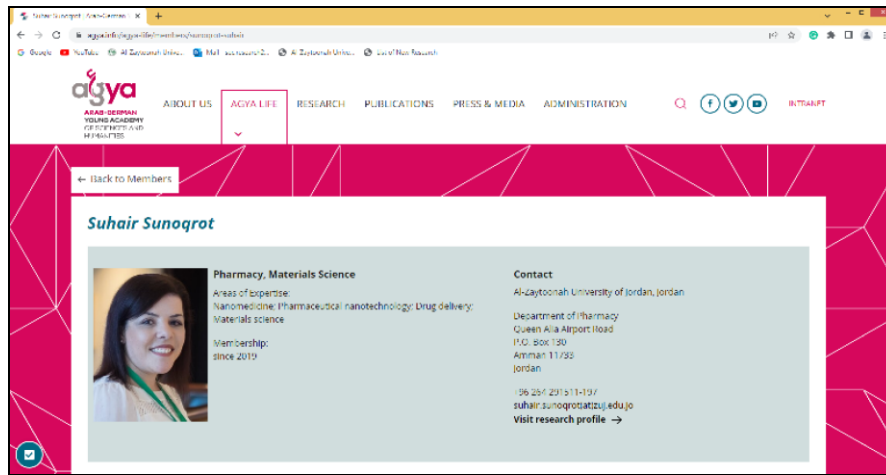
Suhair Sunoqrot - Arab-German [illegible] ×

agya.info/agya-life/members/sunoqrot-suhair

Google YouTube Al Zaytoonah Unive... Mail - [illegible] Al Zaytoonah Unive... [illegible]

agya
ARAB-GERMAN YOUNG ACADEMY OF SCIENCES AND HUMANITIES

ABOUT US AGYA LIFE RESEARCH PUBLICATIONS PRESS & MEDIA ADMINISTRATION INTRANET

← Back to Members

Suhair Sunoqrot

Pharmacy, Materials Science

Areas of expertise:
Nanomedicine; Pharmaceutical nanotechnology; Drug delivery; Materials science

Membership:
since 2019

Contact

Al-Zaytoonah University of Jordan, Jordan

Department of Pharmacy
Queen Alia Airport Road
P.O. Box 130
Amman 11733
Jordan

+96 264 291511-197
suhair.sunoqrot(at)zuj.edu.jo
Visit research profile →